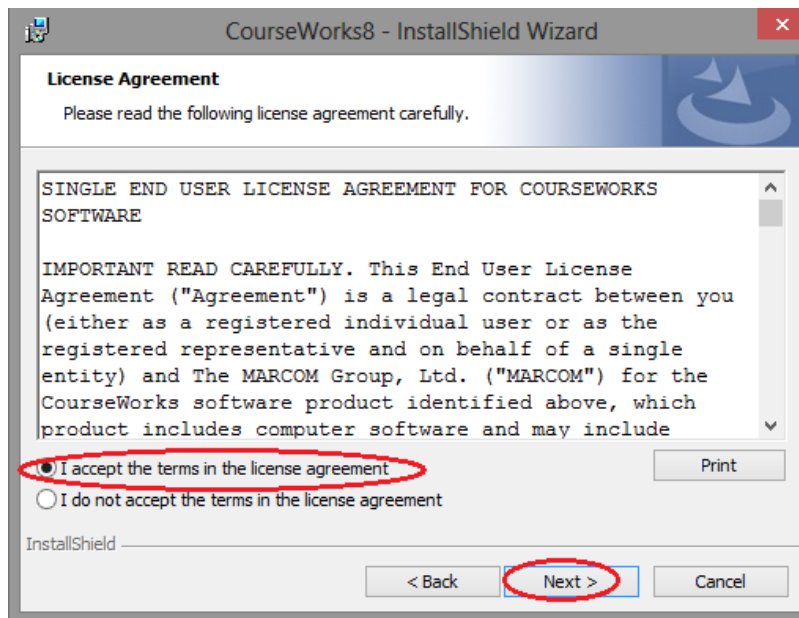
CourseWorks8 - InstallShield Wizard

License Agreement

Please read the following license agreement carefully.

SINGLE END USER LICENSE AGREEMENT FOR COURSEWORKS SOFTWARE

IMPORTANT READ CAREFULLY. This End User License Agreement ("Agreement") is a legal contract between you (either as a registered individual user or as the registered representative and on behalf of a single entity) and The MARCOM Group, Ltd. ("MARCOM") for the CourseWorks software product identified above, which product includes computer software and may include

I accept the terms in the license agreement

I do not accept the terms in the license agreement

Print

InstallShield

< Back

Next >

Cancel